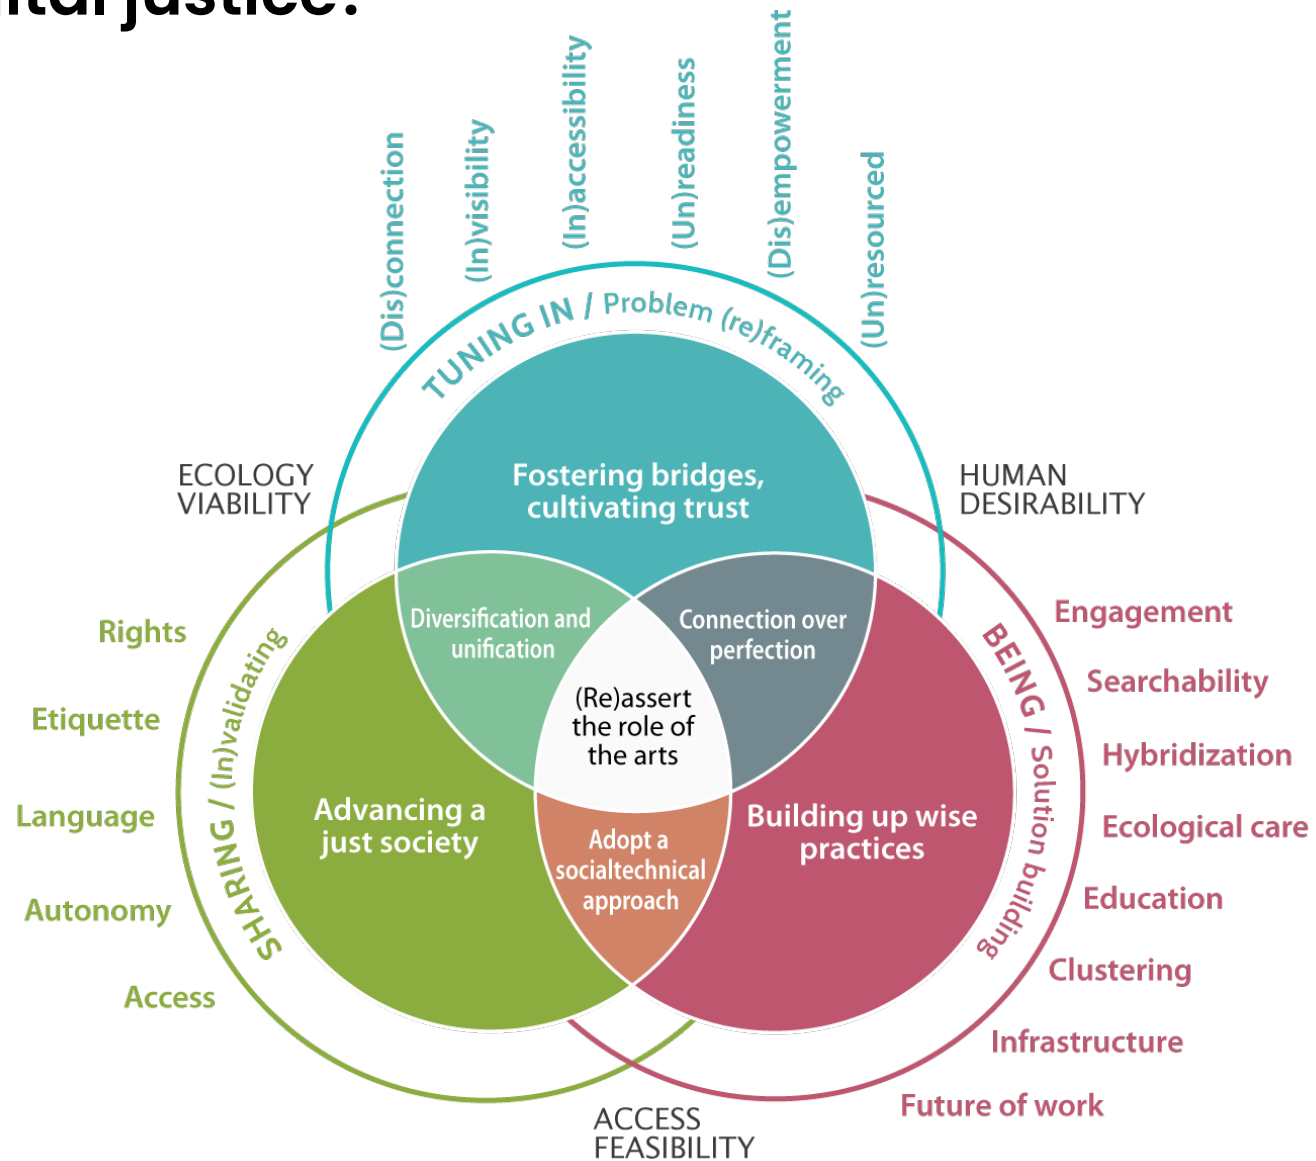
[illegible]tal justice?

(Dis)connection
(In)visibility
(In)accessibility
(Un)readiness
(Dis)empowerment
(Un)resourced

TUNING IN / Problem (re)framing

ECOLOGY VIABILITY

HUMAN DESIRABILITY

Fostering bridges, cultivating trust

Diversification and unification

Connection over perfection

(Re)assert the role of the arts

Advancing a just society

Building up wise practices

Adopt a socialtechnical approach

SHARING / (In)validating

BEING / Solution building

Rights
Etiquette
Language
Autonomy
Access

Engagement
Searchability
Hybridization
Ecological care
Education
Clustering
Infrastructure
Future of work

ACCESS FEASIBILITY